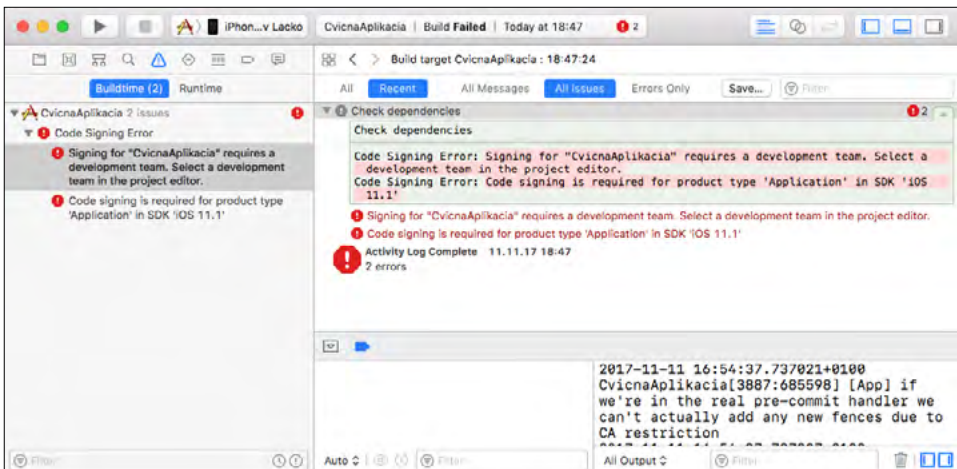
iPhon...v Lacko
CvicnaAplikacia | Build Failed | Today at 18:47
2

Buildtime (2) Runtime

CvicnaAplikacia 2 issues
Code Signing Error
Signing for "CvicnaAplikacia" requires a development team. Select a development team in the project editor.
Code signing is required for product type 'Application' in SDK 'iOS 11.1'

Build target CvicnaAplikacia : 18:47:24

All Recent All Messages All Issues Errors Only Save... Filter

Check dependencies
2
Check dependencies

Code Signing Error: Signing for "CvicnaAplikacia" requires a development team. Select a development team in the project editor.
Code Signing Error: Code signing is required for product type 'Application' in SDK 'iOS 11.1'

Signing for "CvicnaAplikacia" requires a development team. Select a development team in the project editor.
Code signing is required for product type 'Application' in SDK 'iOS 11.1'
Activity Log Complete 11.11.17 18:47
2 errors

2017-11-11 16:54:37.737021+0100 CvicnaAplikacia[3887:685598] [App] if we're in the real pre-commit handler we can't actually add any new fences due to CA restriction
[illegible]

Filter
Auto Filter
All Output Filter